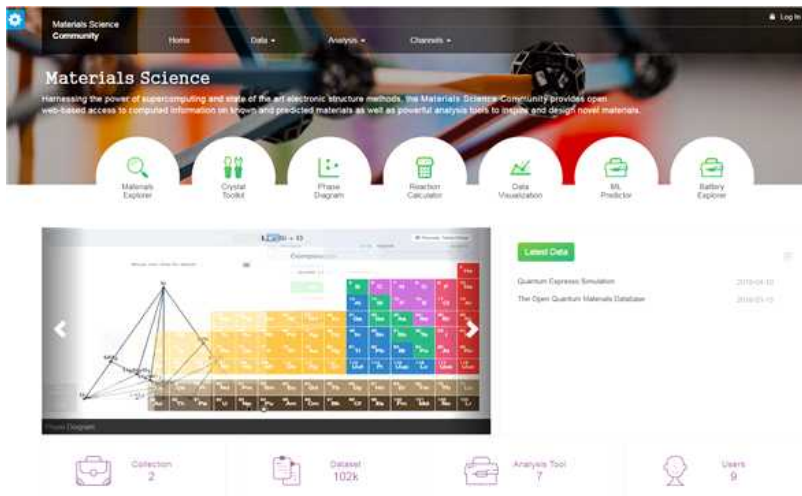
Materials Science Community

Home Data ▾ Analysis ▾ Channels ▾

Log In

Materials Science

Harnessing the power of supercomputing and state of the art electronic structure methods, the Materials Science Community provides open web-based access to computed information on known and predicted materials as well as powerful analysis tools to inspire and design novel materials.

Materials Explorer

Crystal Toolkit

Phase Diagram

Reaction Calculator

Data Visualization

ML Predictor

Battery Explorer

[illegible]

Phase Diagram

Latest Data

Quantum Espresso Simulation 2019-01-10

The Open Quantum Materials Database 2019-01-10

Collection 2

Dataset 102k

Analysis Tool 7

Users 9